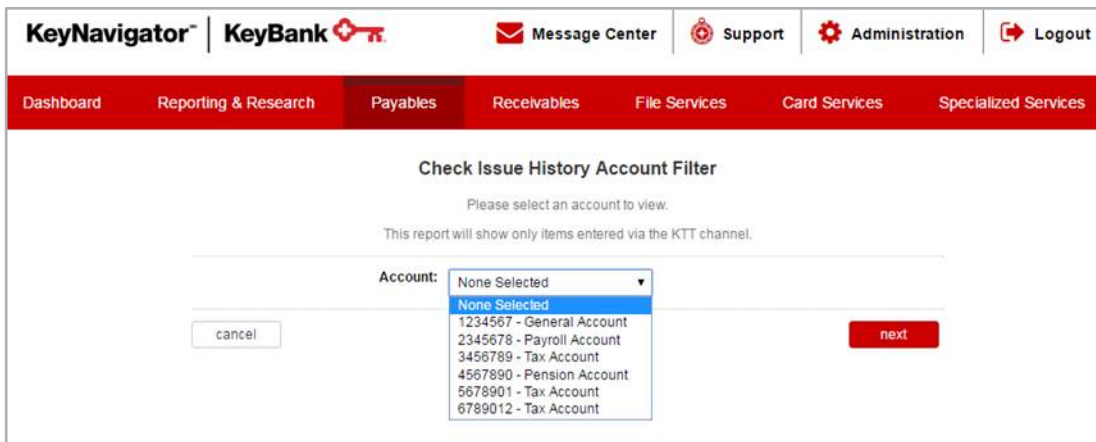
KeyNavigator™ | KeyBank

Message Center | Support | Administration | Logout

Dashboard | Reporting & Research | Payables | Receivables | File Services | Card Services | Specialized Services

Check Issue History Account Filter

Please select an account to view.

This report will show only items entered via the KTT channel.

Account: None Selected

None Selected
1234567 - General Account
2345678 - Payroll Account
3456789 - Tax Account
4567890 - Pension Account
5678901 - Tax Account
6789012 - Tax Account

cancel

next